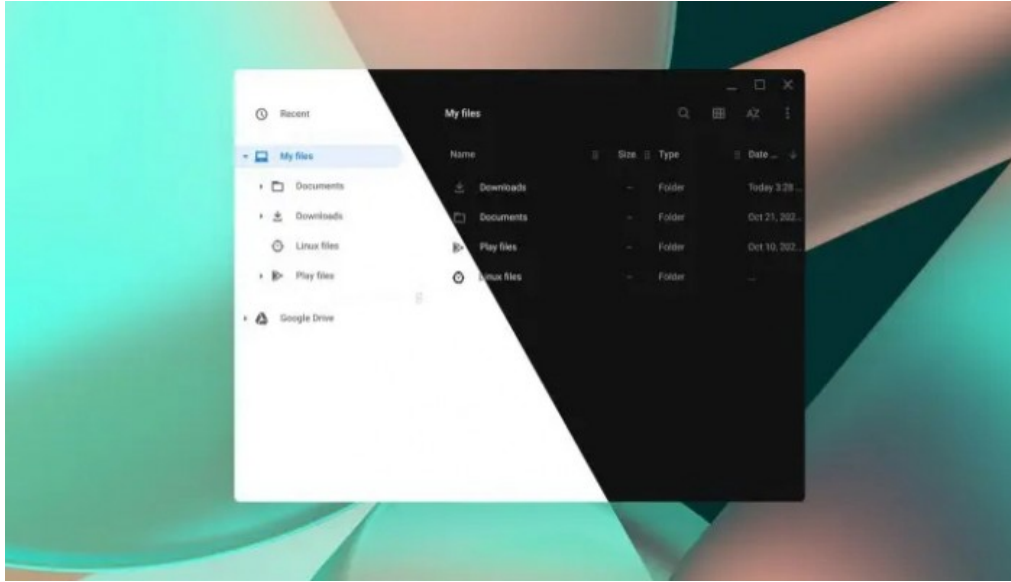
Recent

My files

Documents

Downloads

Linux files

Play files

Google Drive

My files

AZ

| Name | Size | Type | Date ... |
|---|---|---|---|
| Downloads | – | Folder | Today 3:28 ... |
| Documents | – | Folder | Oct 21, 202... |
| Play files | – | Folder | Oct 10, 202... |
| Linux files | – | Folder | ... |